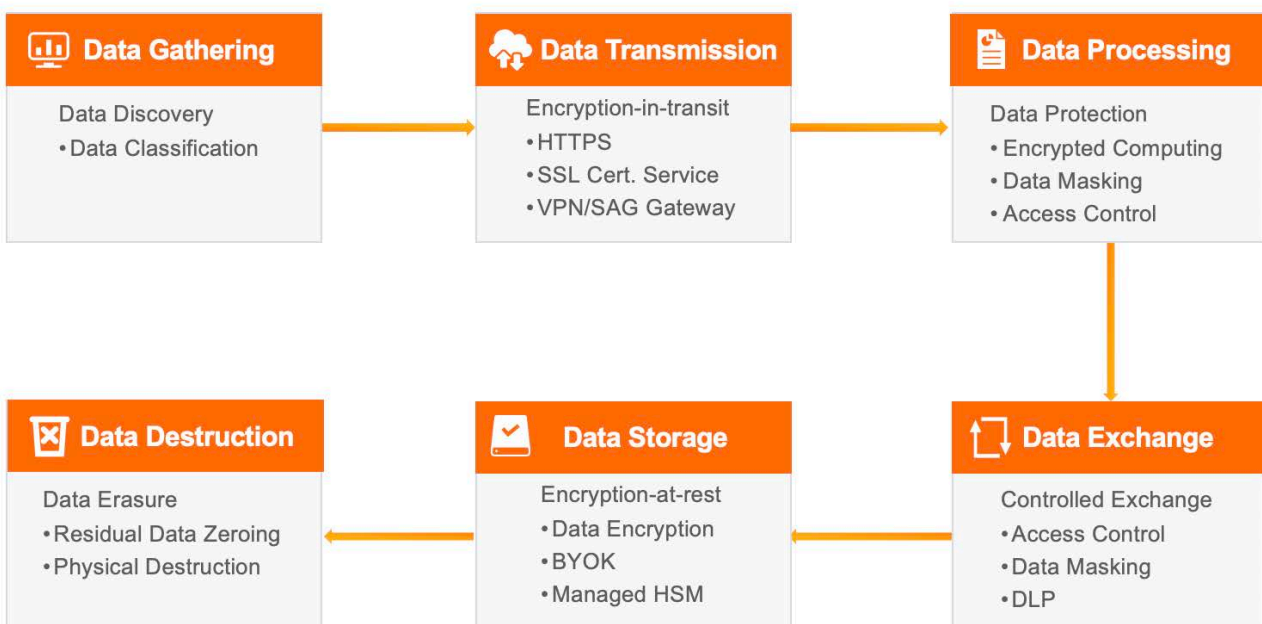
Data Gathering

Data Discovery
• Data Classification

Data Transmission

Encryption-in-transit
• HTTPS
• SSL Cert. Service
• VPN/SAG Gateway

Data Processing

Data Protection
• Encrypted Computing
• Data Masking
• Access Control

Data Exchange

Controlled Exchange
• Access Control
• Data Masking
• DLP

Data Storage

Encryption-at-rest
• Data Encryption
• BYOK
• Managed HSM

Data Destruction

Data Erasure
• Residual Data Zeroing
• Physical Destruction